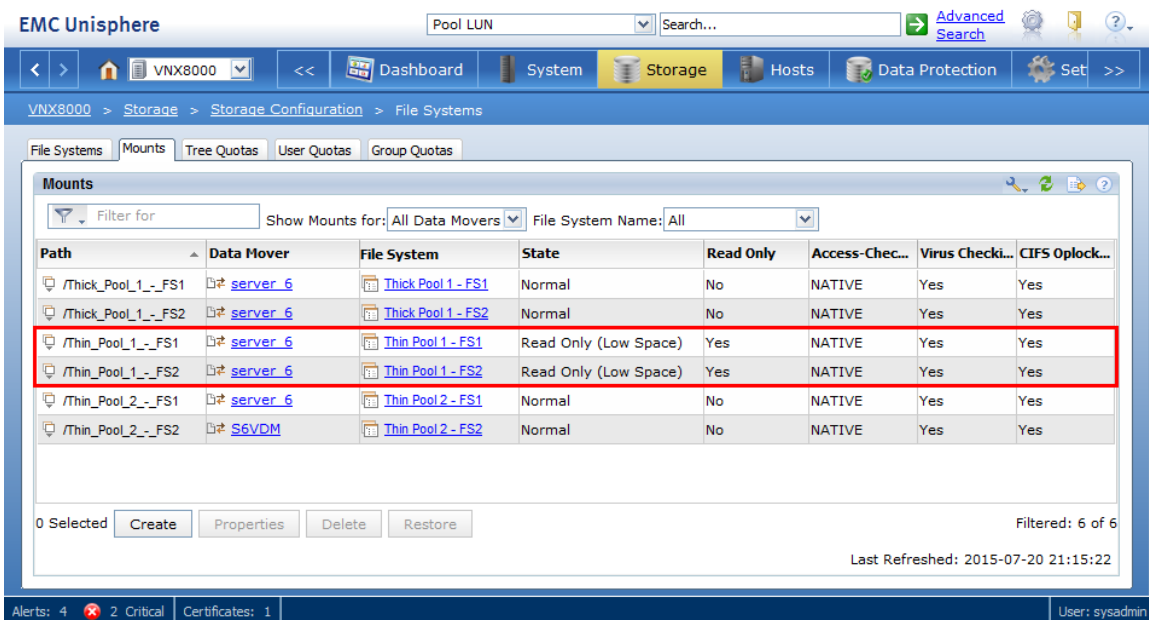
EMC Unisphere

Pool LUN

Search...

Advanced Search

VNX8000

<<

Dashboard

System

Storage

Hosts

Data Protection

Set

>>

VNX8000 > Storage > Storage Configuration > File Systems

File Systems | Mounts | Tree Quotas | User Quotas | Group Quotas

Mounts

Filter for

Show Mounts for: All Data Movers

File System Name: All

| Path | Data Mover | File System | State | Read Only | Access-Chec... | Virus Checki... | CIFS Oplock... |
|---|---|---|---|---|---|---|---|
| /Thick_Pool_1_-_FS1 | server_6 | Thick Pool 1 - FS1 | Normal | No | NATIVE | Yes | Yes |
| /Thick_Pool_1_-_FS2 | server_6 | Thick Pool 1 - FS2 | Normal | No | NATIVE | Yes | Yes |
| /Thin_Pool_1_-_FS1 | server_6 | Thin Pool 1 - FS1 | Read Only (Low Space) | Yes | NATIVE | Yes | Yes |
| /Thin_Pool_1_-_FS2 | server_6 | Thin Pool 1 - FS2 | Read Only (Low Space) | Yes | NATIVE | Yes | Yes |
| /Thin_Pool_2_-_FS1 | server_6 | Thin Pool 2 - FS1 | Normal | No | NATIVE | Yes | Yes |
| /Thin_Pool_2_-_FS2 | S6VDM | Thin Pool 2 - FS2 | Normal | No | NATIVE | Yes | Yes |

0 Selected Create Properties Delete Restore

Filtered: 6 of 6

Last Refreshed: 2015-07-20 21:15:22

Alerts: 4 2 Critical Certificates: 1

User: sysadmin